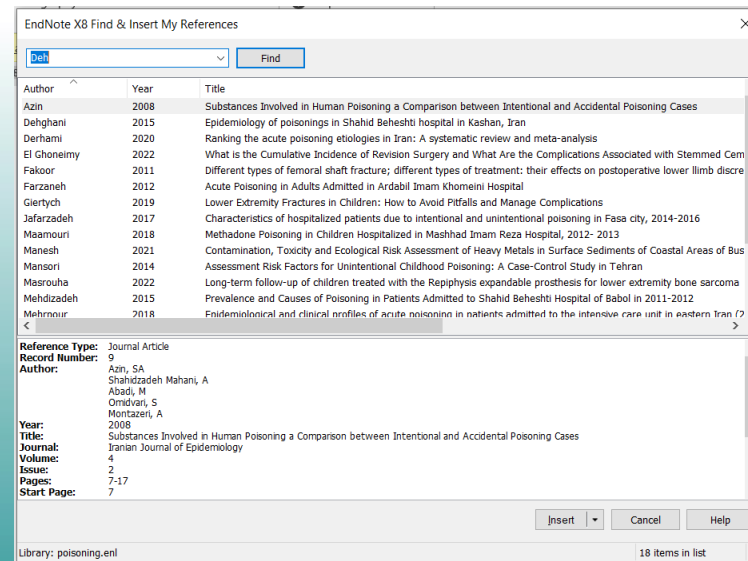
EndNote X8 Find & Insert My References

Deh

Find

| Author | Year | Title |
|---|---|---|
| Azin | 2008 | Substances Involved in Human Poisoning a Comparison between Intentional and Accidental Poisoning Cases |
| Dehghani | 2015 | Epidemiology of poisonings in Shahid Beheshti hospital in Kashan, Iran |
| Derhami | 2020 | Ranking the acute poisoning etiologies in Iran: A systematic review and meta-analysis |
| El Ghoneimy | 2022 | What is the Cumulative Incidence of Revision Surgery and What Are the Complications Associated with Stemmed Cem |
| Fakoor | 2011 | Different types of femoral shaft fracture; different types of treatment: their effects on postoperative lower llimb discre |
| Farzaneh | 2012 | Acute Poisoning in Adults Admitted in Ardabil Imam Khomeini Hospital |
| Giertych | 2019 | Lower Extremity Fractures in Children: How to Avoid Pitfalls and Manage Complications |
| Jafarzadeh | 2017 | Characteristics of hospitalized patients due to intentional and unintentional poisoning in Fasa city, 2014-2016 |
| Maamouri | 2018 | Methadone Poisoning in Children Hospitalized in Mashhad Imam Reza Hospital, 2012- 2013 |
| Manesh | 2021 | Contamination, Toxicity and Ecological Risk Assessment of Heavy Metals in Surface Sediments of Coastal Areas of Bus |
| Mansori | 2014 | Assessment Risk Factors for Unintentional Childhood Poisoning: A Case-Control Study in Tehran |
| Masrouha | 2022 | Long-term follow-up of children treated with the Repiphysis expandable prosthesis for lower extremity bone sarcoma |
| Mehdizadeh | 2015 | Prevalence and Causes of Poisoning in Patients Admitted to Shahid Beheshti Hospital of Babol in 2011-2012 |
| Mehrpour | 2018 | Epidemiological and clinical profiles of acute poisoning in patients admitted to the intensive care unit in eastern Iran (2 |

Reference Type: Journal Article
Record Number: 9
Author: Azin, SA
Shahidzadeh Mahani, A
Abadi, M
Omidvari, S
Montazeri, A
Year: 2008
Title: Substances Involved in Human Poisoning a Comparison between Intentional and Accidental Poisoning Cases
Journal: Iranian Journal of Epidemiology
Volume: 4
Issue: 2
Pages: 7-17
Start Page: 7

Insert | Cancel | Help

Library: poisoning.enl
18 items in list